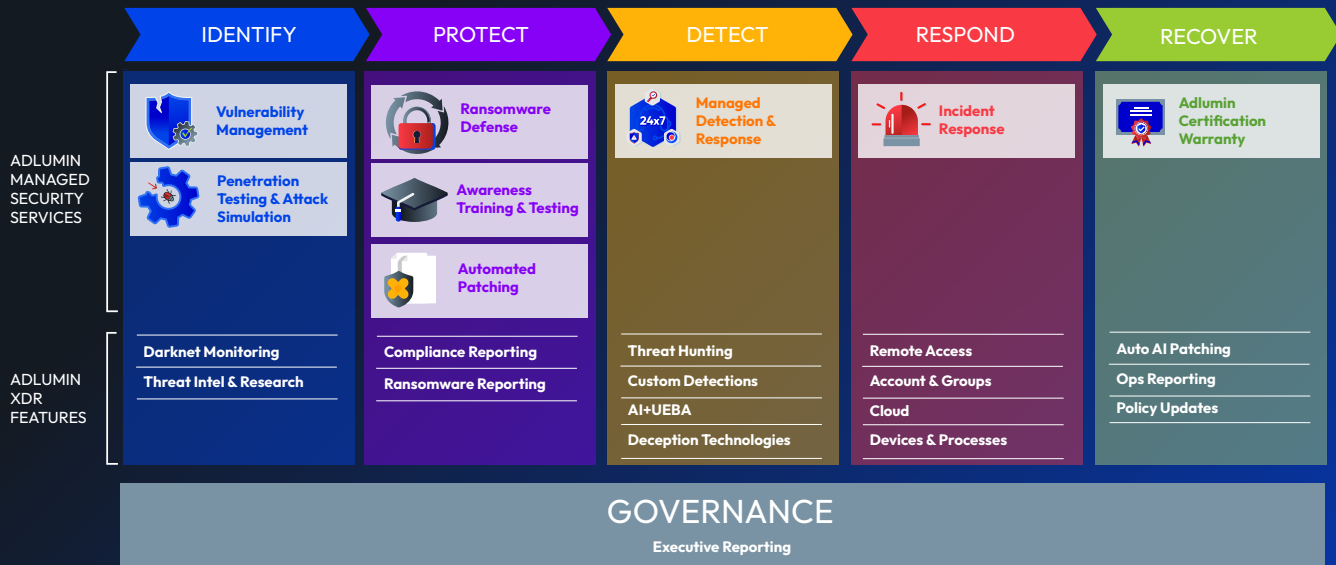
IDENTIFY

PROTECT

DETECT

RESPOND

RECOVER

ADLUMIN MANAGED SECURITY SERVICES

Vulnerability Management

Penetration Testing & Attack Simulation

Ransomware Defense

Awareness Training & Testing

Automated Patching

24x7

Managed Detection & Response

Incident Response

Adlumin Certification Warranty

ADLUMIN XDR FEATURES

Darknet Monitoring

Threat Intel & Research

Compliance Reporting

Ransomware Reporting

Threat Hunting

Custom Detections

AI+UEBA

Deception Technologies

Remote Access

Account & Groups

Cloud

Devices & Processes

Auto AI Patching

Ops Reporting

Policy Updates

GOVERNANCE

Executive Reporting